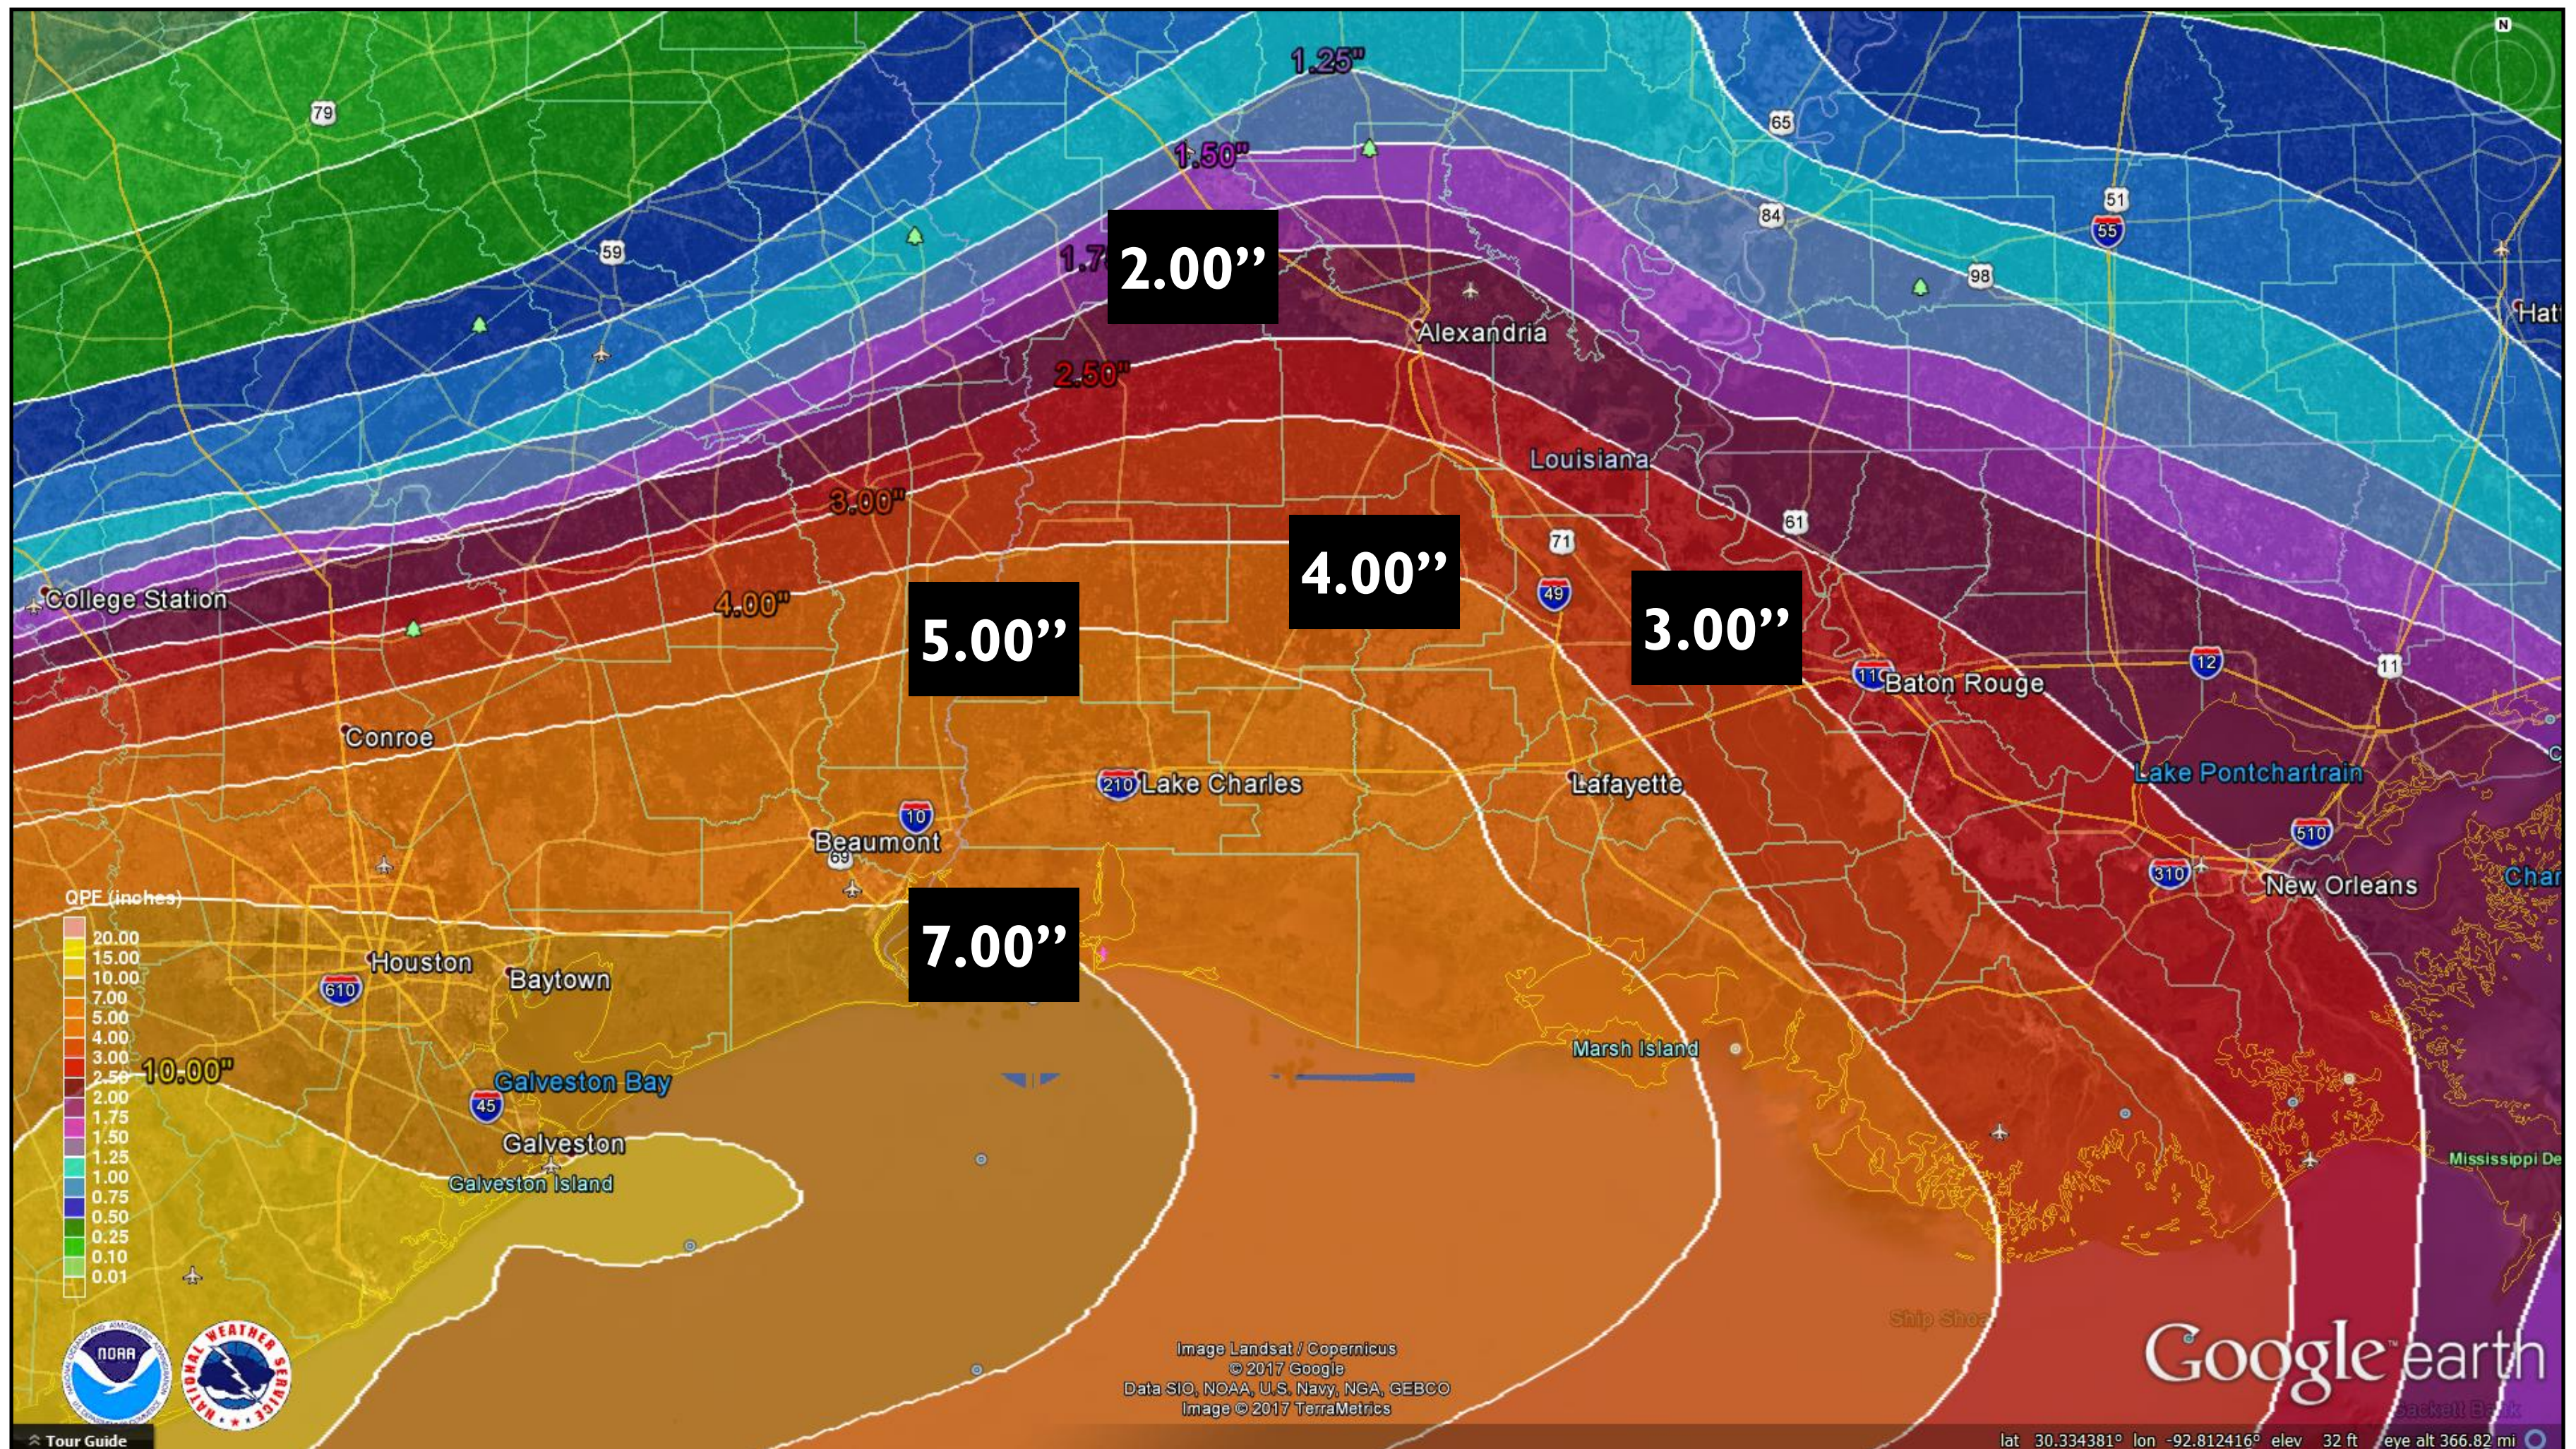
N

1.25"

1.50"

1.75

2.00”

2.50"

3.00"

4.00"

5.00”

4.00”

3.00”

7.00”

10.00"

79
59
65
84
51
55
98
71
61
49
110
12
11
210
10
69
610
45
510
310

Alexandria
Louisiana
College Station
Baton Rouge
Conroe
Lake Pontchartrain
Lake Charles
Lafayette
Beaumont
New Orleans
Houston
Baytown
Galveston Bay
Marsh Island
Galveston
Galveston Island
Mississippi De
Hat
Char
Ship Shoal

QPF (inches)
20.00
15.00
10.00
7.00
5.00
4.00
3.00
2.50
2.00
1.75
1.50
1.25
1.00
0.75
0.50
0.25
0.10
0.01

NOAA
NATIONAL WEATHER SERVICE

Image Landsat / Copernicus
© 2017 Google
Data SIO, NOAA, U.S. Navy, NGA, GEBCO
Image © 2017 TerraMetrics

Google earth

Tour Guide

lat 30.334381° lon -92.812416° elev 32 ft eye alt 366.82 mi